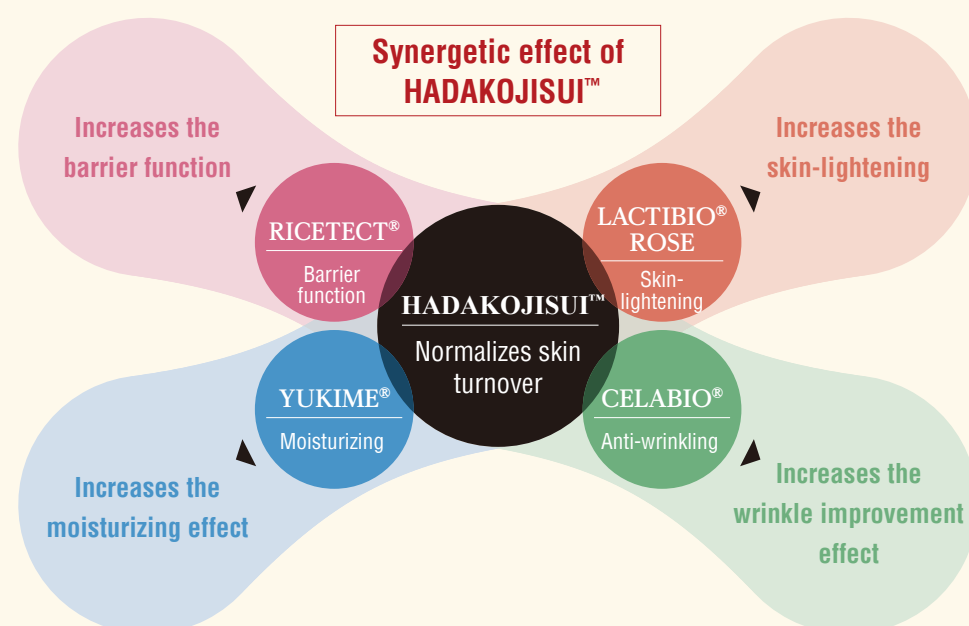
Synergetic effect of HADAKOJISUI™

Increases the barrier function

Increases the skin-lightening

RICETECT®
Barrier function

LACTIBIO® ROSE
Skin-lightening

HADAKOJISUI™
Normalizes skin turnover

YUKIME®
Moisturizing

CELABIO®
Anti-wrinkling

Increases the moisturizing effect

Increases the wrinkle improvement effect